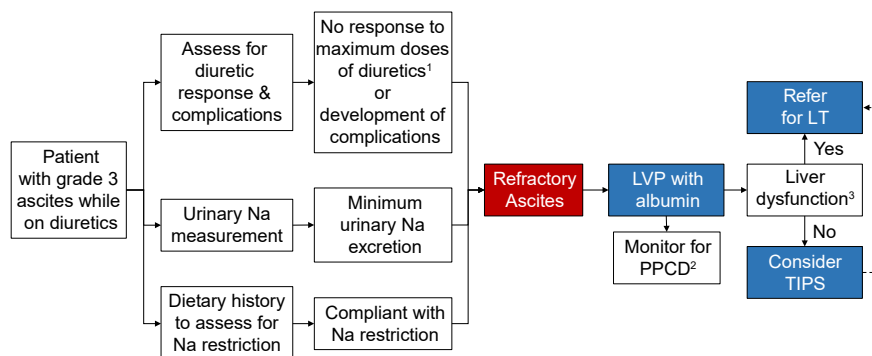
Patient with grade 3 ascites while on diuretics

Assess for diuretic response & complications

No response to maximum doses of diuretics$^1$ or development of complications

Urinary Na measurement

Minimum urinary Na excretion

Dietary history to assess for Na restriction

Compliant with Na restriction

Refractory Ascites

LVP with albumin

Monitor for PPCD$^2$

Liver dysfunction$^3$

Yes

Refer for LT

No

Consider TIPS